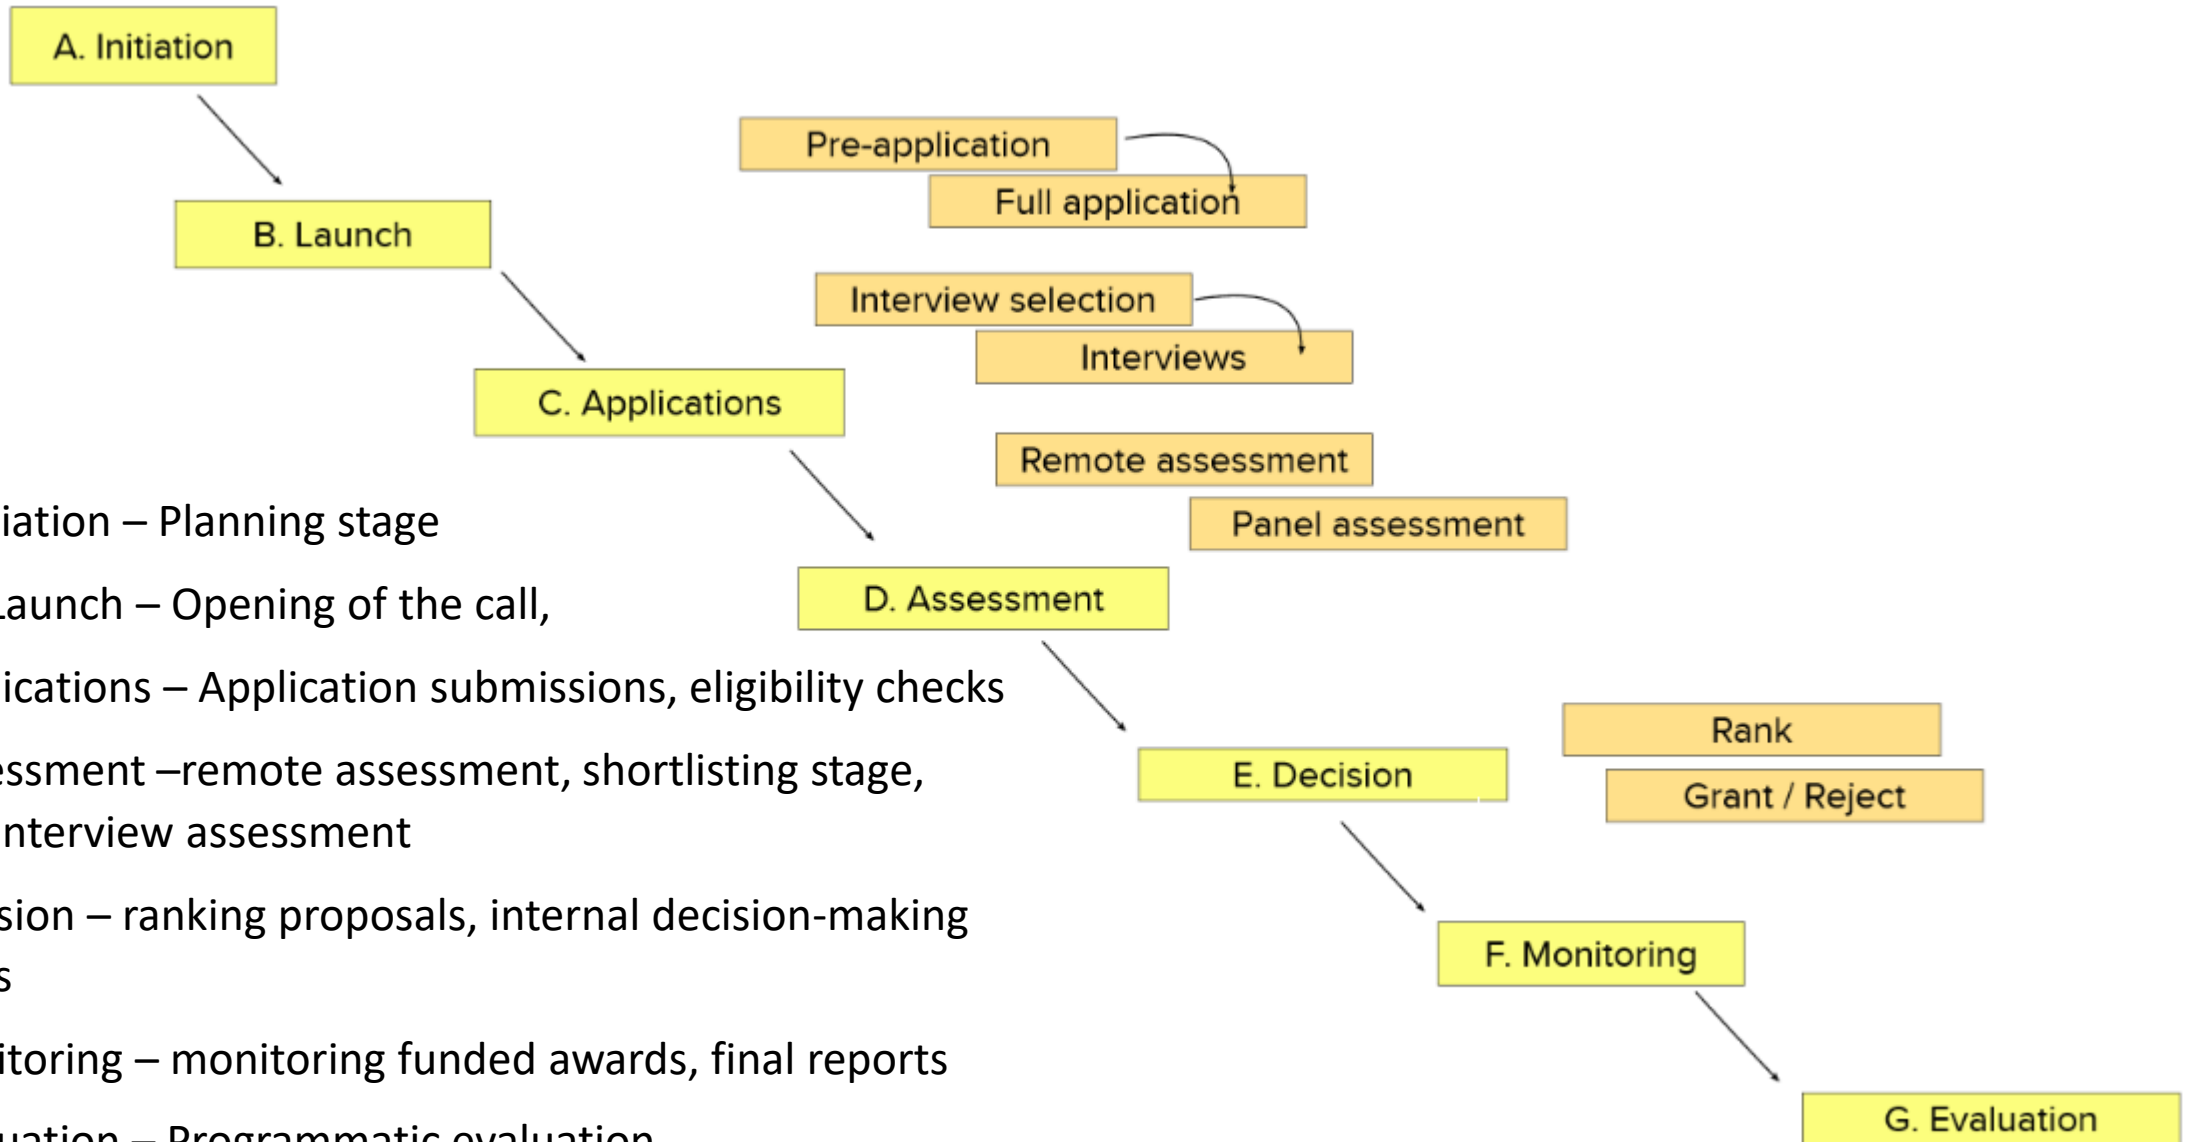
A. Initiation

B. Launch

C. Applications

D. Assessment

E. Decision

F. Monitoring

G. Evaluation

Pre-application

Full application

Interview selection

Interviews

Remote assessment

Panel assessment

Rank

Grant / Reject

iation – Planning stage

Launch – Opening of the call,

ications – Application submissions, eligibility checks

essment –remote assessment, shortlisting stage, nterview assessment

sion – ranking proposals, internal decision-making s

itoring – monitoring funded awards, final reports

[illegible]uation – Programmatic evaluation